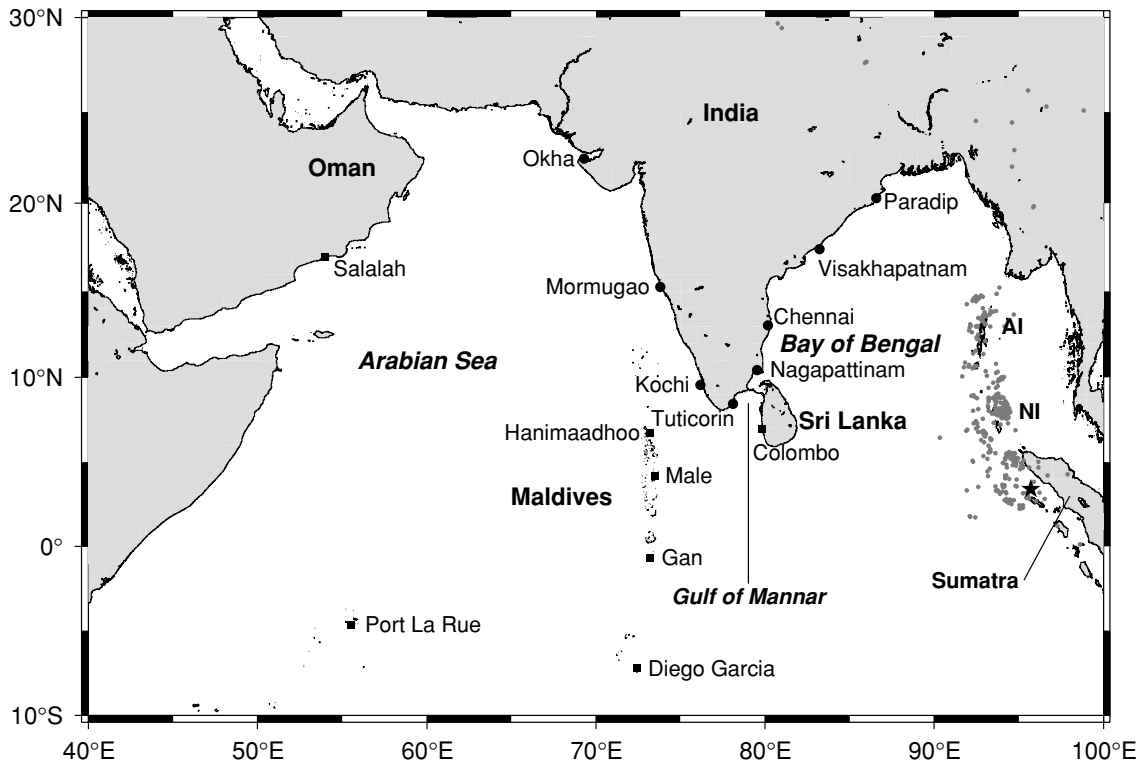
30°N
20°N
10°N
0°
10°S

India
Oman
Okha
Paradip
Salalah
Visakhapatnam
Mormugao
Chennai
AI
Arabian Sea
Bay of Bengal
Kochi
Nagapattinam
Tuticorin
Hanimaadhoo
Sri Lanka
NI
Colombo
Male
Maldives
Gan
Sumatra
Gulf of Mannar
Port La Rue
Diego Garcia

40°E 50°E 60°E 70°E 80°E 90°E 100°E